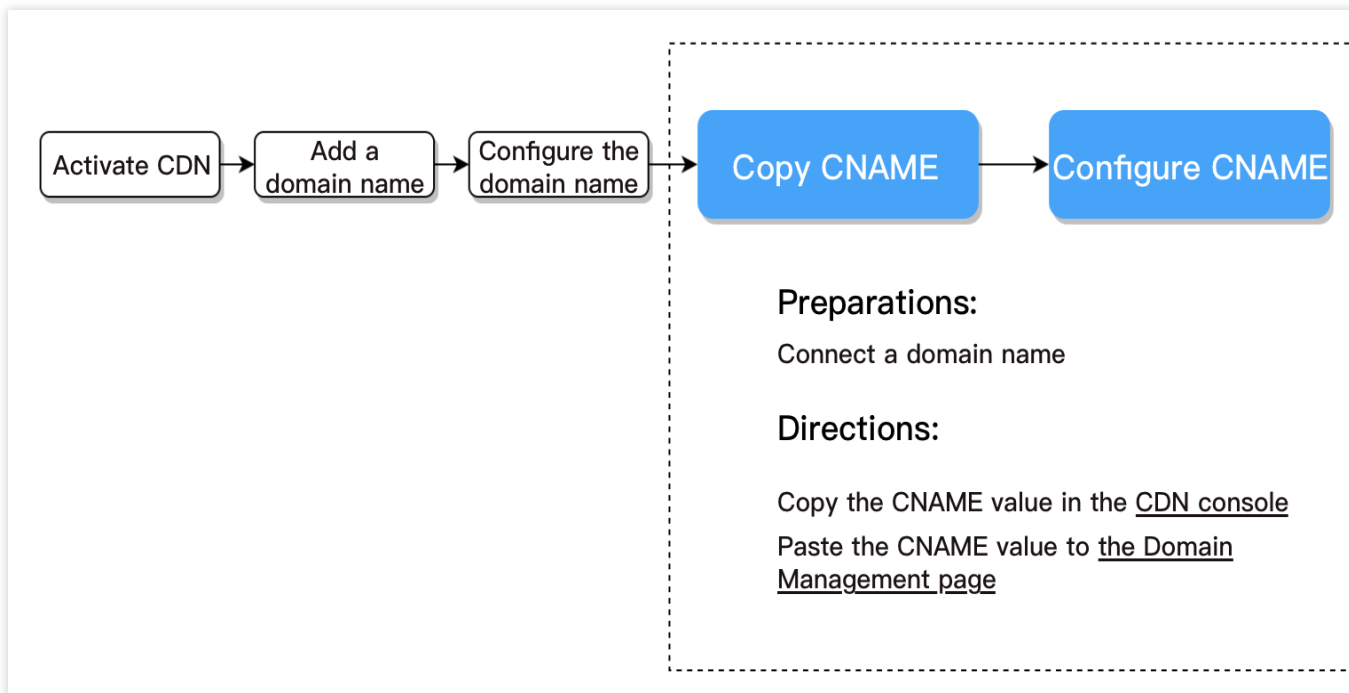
Activate CDN

Add a domain name

Configure the domain name

Copy CNAME

Configure CNAME

Preparations:

Connect a domain name

Directions:

Copy the CNAME value in the CDN console

Paste the CNAME value to the Domain Management page